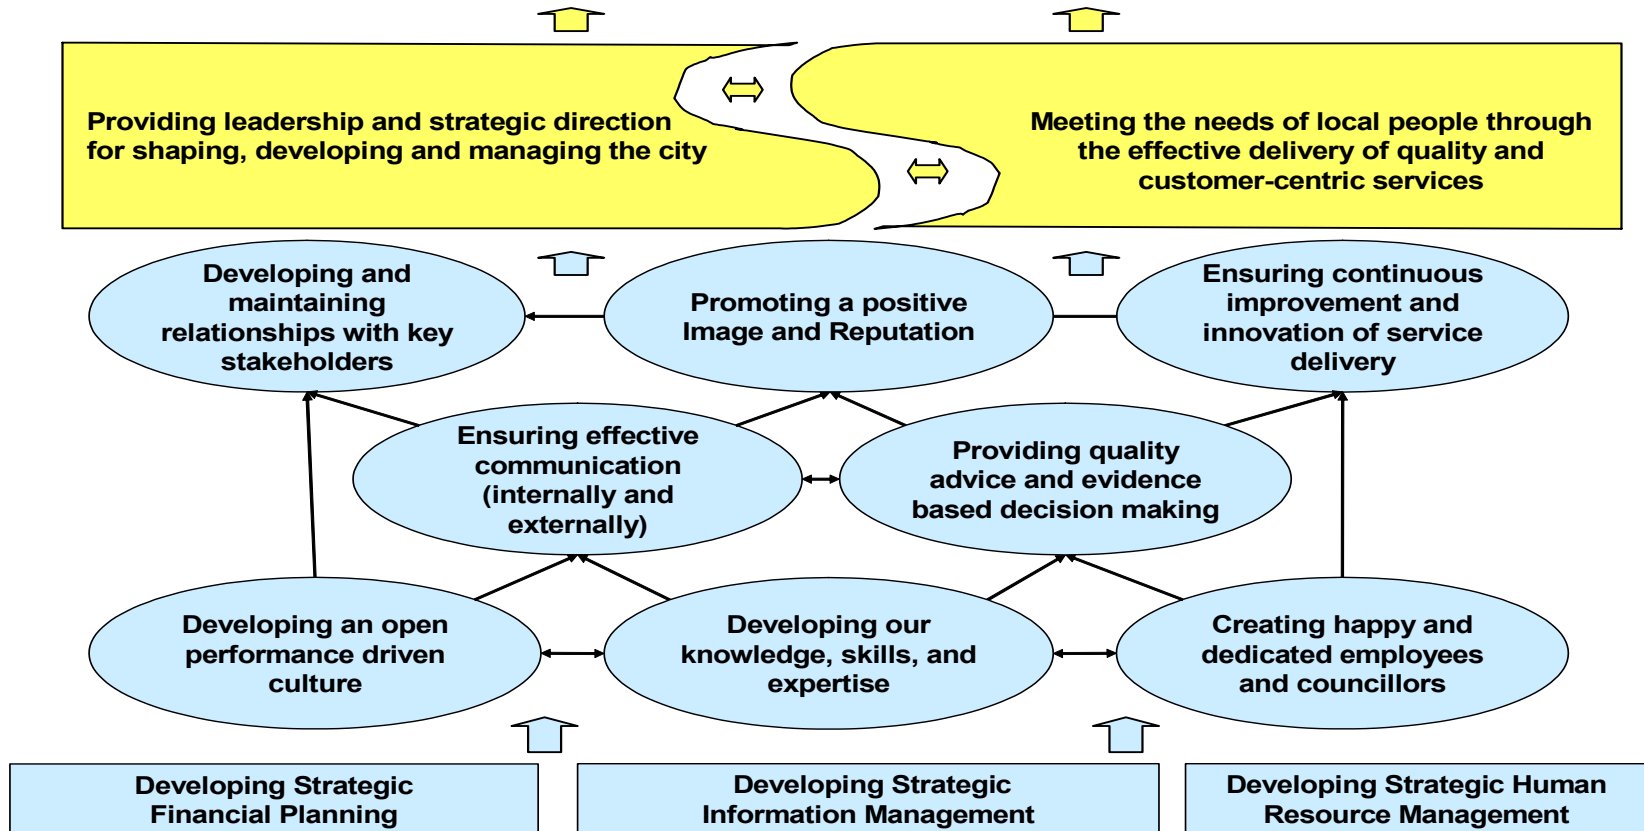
Providing leadership and strategic direction for shaping, developing and managing the city

Meeting the needs of local people through the effective delivery of quality and customer-centric services

Developing and maintaining relationships with key stakeholders

Promoting a positive Image and Reputation

Ensuring continuous improvement and innovation of service delivery

Ensuring effective communication (internally and externally)

Providing quality advice and evidence based decision making

Developing an open performance driven culture

Developing our knowledge, skills, and expertise

Creating happy and dedicated employees and councillors

Developing Strategic Financial Planning

Developing Strategic Information Management

Developing Strategic Human Resource Management